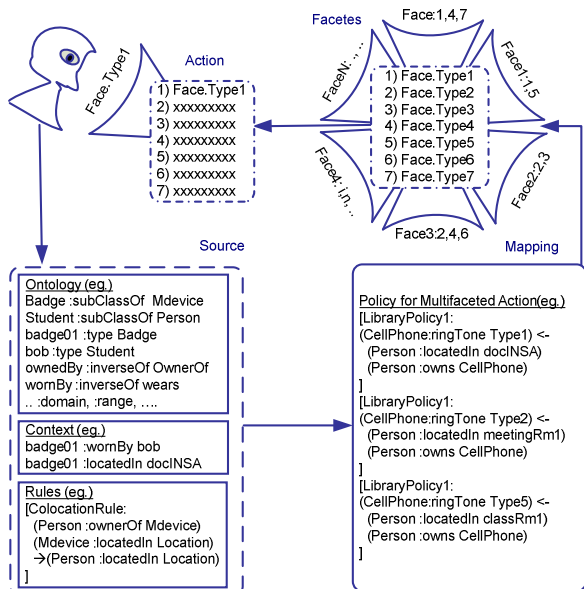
Face.Type1

Action

1) Face.Type1
2) xxxxxxxxx
3) xxxxxxxxx
4) xxxxxxxxx
5) xxxxxxxxx
6) xxxxxxxxx
7) xxxxxxxxx

Facetes

Face:1,4,7

FaceN: .. ..

Face1:1,5

1) Face.Type1
2) Face.Type2
3) Face.Type3
4) Face.Type4
5) Face.Type5
6) Face.Type6
7) Face.Type7

Face4: i,n...

Face2:2,3

Face3:2,4,6

Source

Mapping

Ontology (eg.)
Badge :subClassOf Mdevice
Student :subClassOf Person
badge01 :type Badge
bob :type Student
ownedBy :inverseOf OwnerOf
wornBy :inverseOf wears
.. :domain, :range, ....

Context (eg.)
badge01 :wornBy bob
badge01 :locatedIn docINSA

Rules (eg.)
[ColocationRule:
(Person :ownerOf Mdevice)
(Mdevice :locatedIn Location)
→(Person :locatedIn Location)
]

Policy for Multifaceted Action(eg.)
[LibraryPolicy1:
(CellPhone:ringTone Type1) <-
(Person :locatedIn docINSA)
(Person :owns CellPhone)
]
[LibraryPolicy1:
(CellPhone:ringTone Type2) <-
(Person :locatedIn meetingRm1)
(Person :owns CellPhone)
]
[LibraryPolicy1:
(CellPhone:ringTone Type5) <-
(Person :locatedIn classRm1)
(Person :owns CellPhone)
]